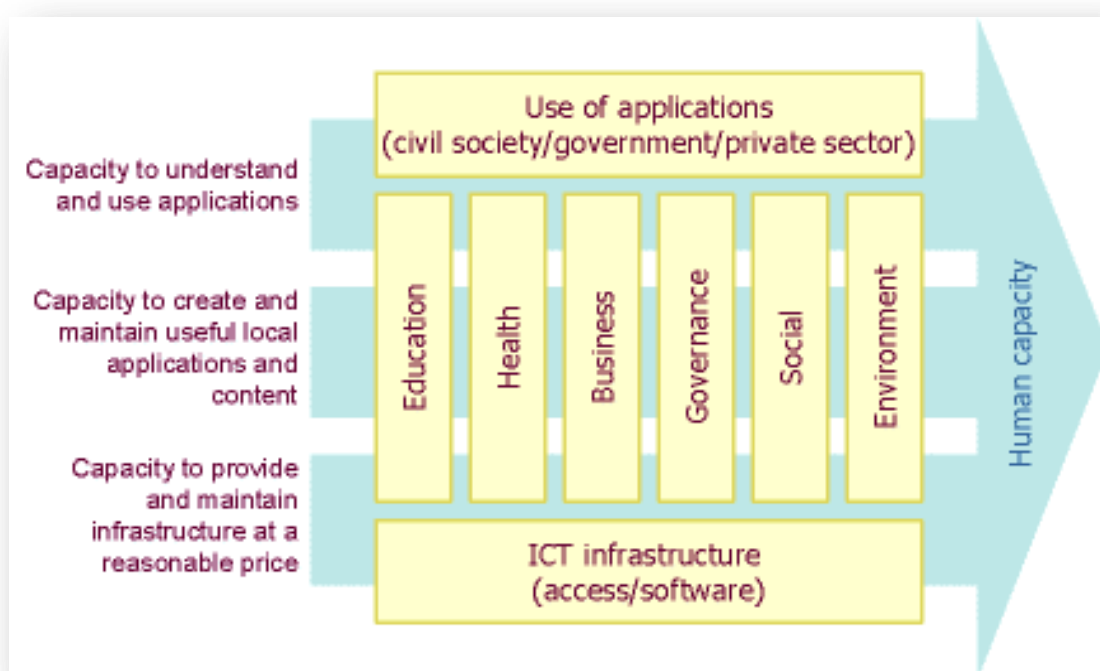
Use of applications
(civil society/government/private sector)

Capacity to understand and use applications

Capacity to create and maintain useful local applications and content

Capacity to provide and maintain infrastructure at a reasonable price

Education

Health

Business

Governance

Social

Environment

Human capacity

ICT infrastructure
(access/software)